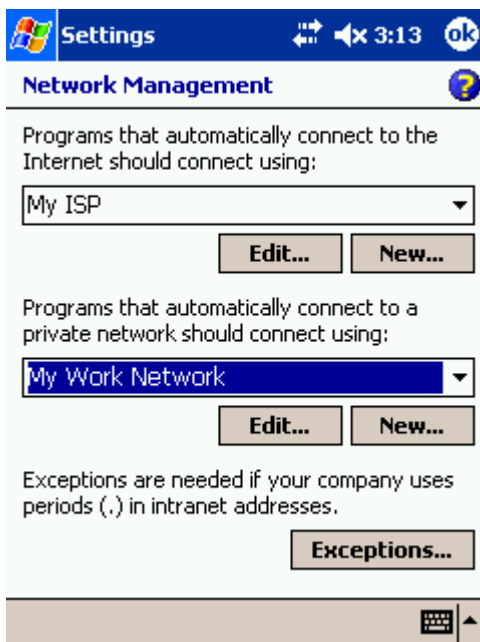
Settings 3:13 ok

Network Management

Programs that automatically connect to the Internet should connect using:

My ISP

Edit... New...

Programs that automatically connect to a private network should connect using:

My Work Network

Edit... New...

Exceptions are needed if your company uses periods (.) in intranet addresses.

Exceptions...